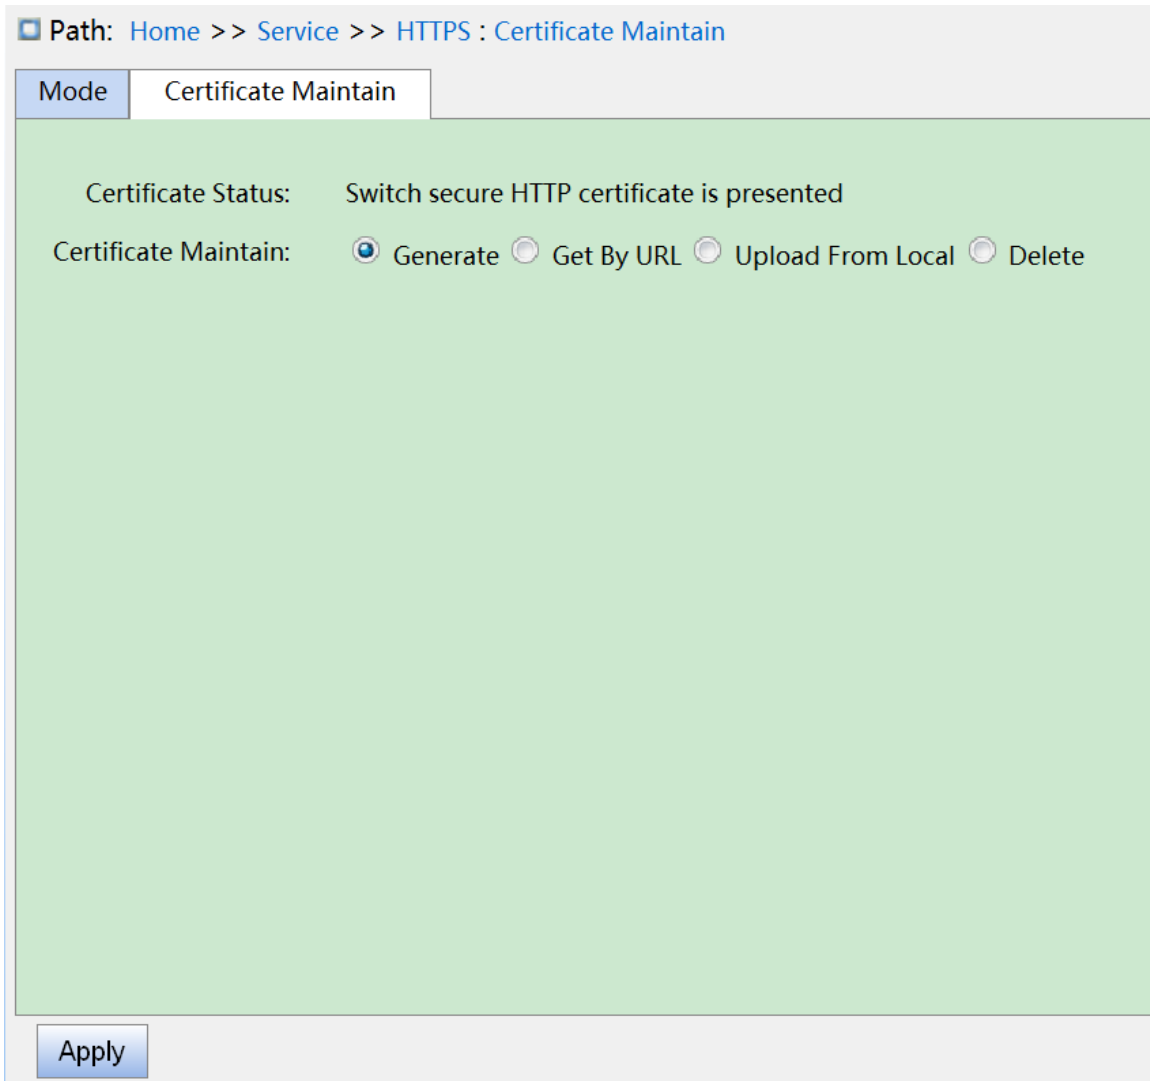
Path: Home >> Service >> HTTPS : Certificate Maintain

Mode | Certificate Maintain

Certificate Status: Switch secure HTTP certificate is presented

Certificate Maintain: Generate Get By URL Upload From Local Delete

Apply